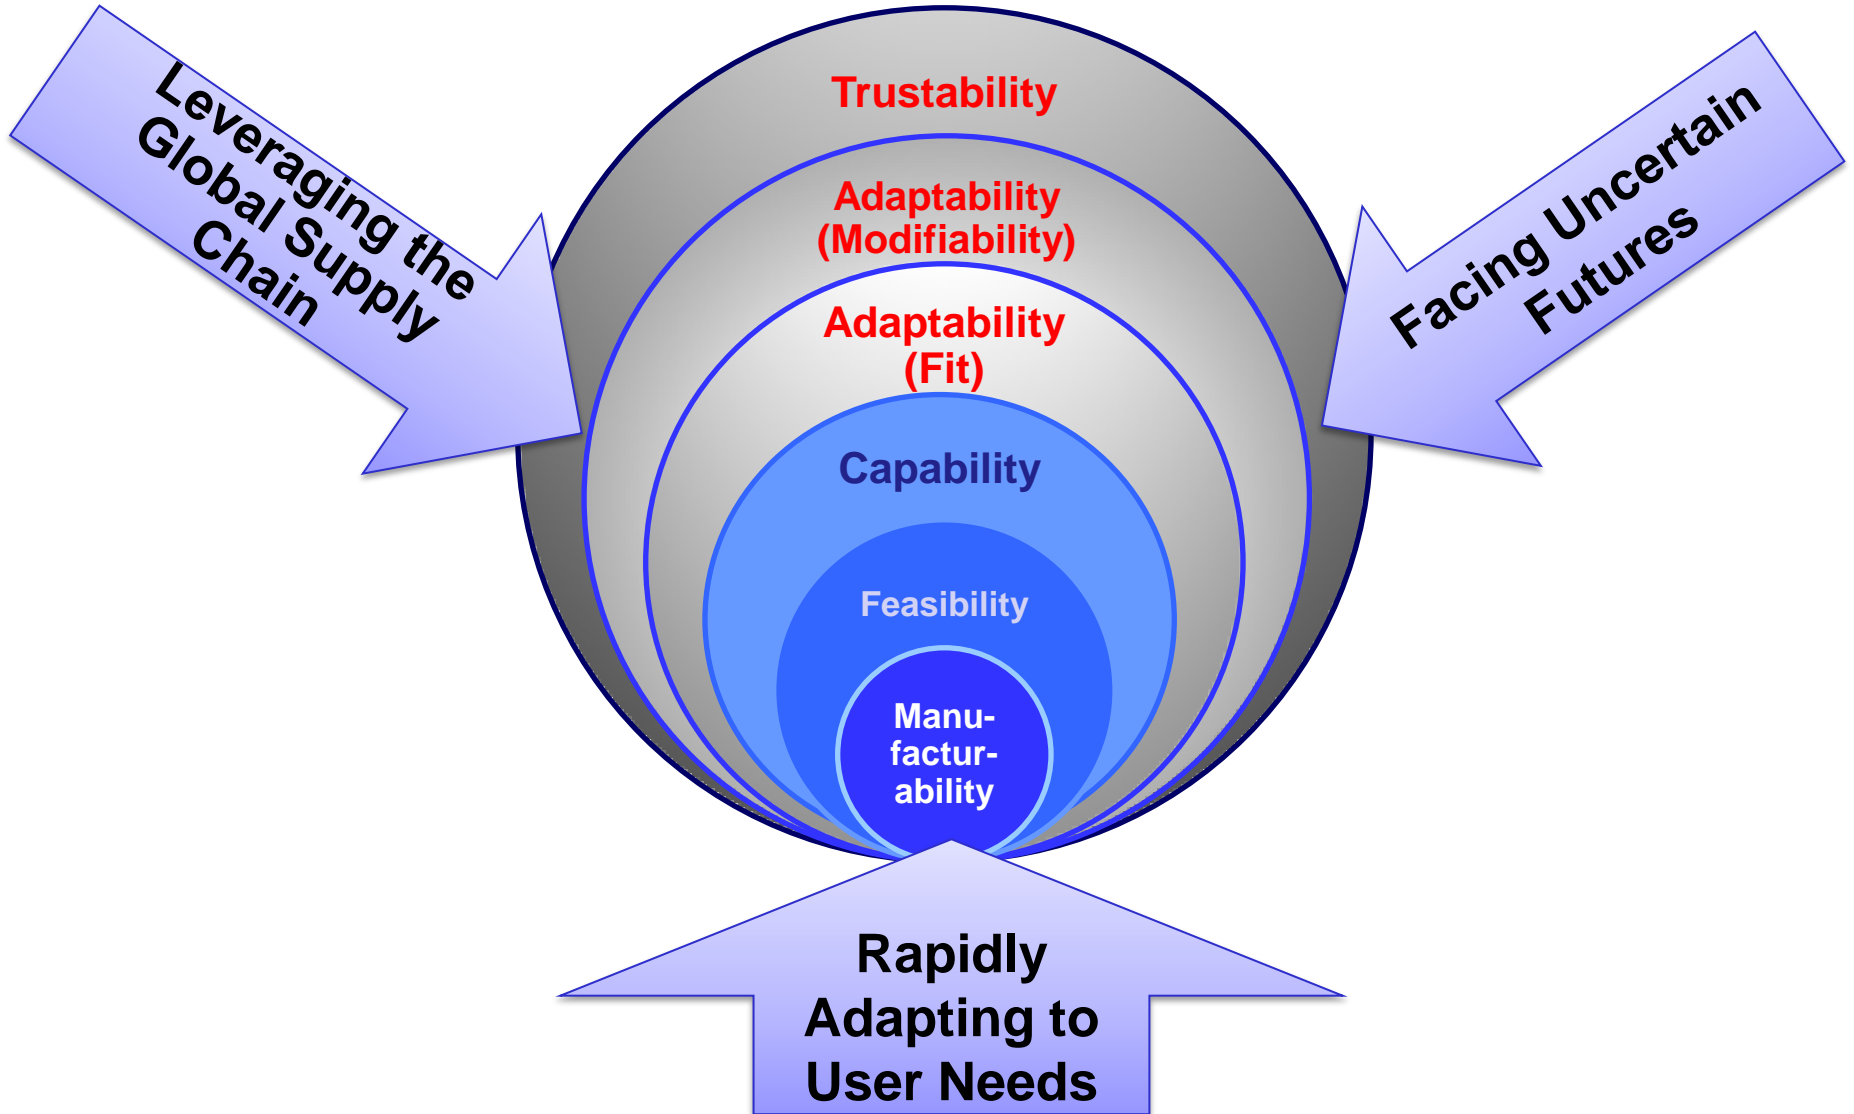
Leveraging the Global Supply Chain

Trustability

Adaptability (Modifiability)

Adaptability (Fit)

Capability

Feasibility

Manufacturability

Facing Uncertain Futures

Rapidly Adapting to User Needs